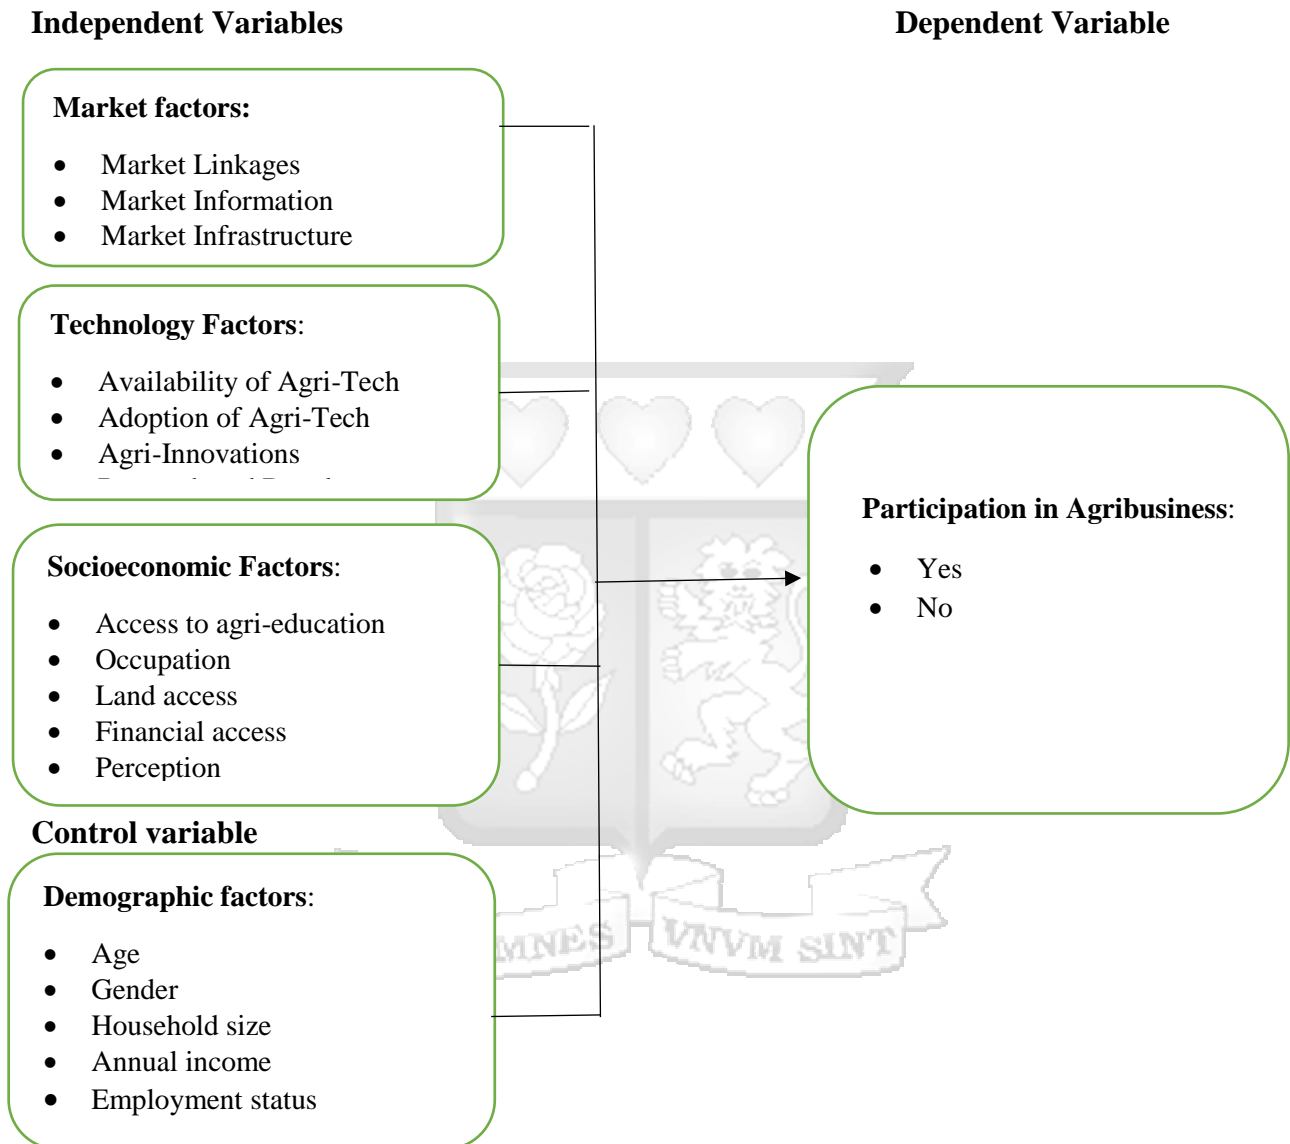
Independent Variables

Dependent Variable

Market factors:

- Market Linkages
- Market Information
- Market Infrastructure

Technology Factors:

- Availability of Agri-Tech
- Adoption of Agri-Tech
- Agri-Innovations
- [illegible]

Socioeconomic Factors:

- Access to agri-education
- Occupation
- Land access
- Financial access
- Perception

Control variable

Demographic factors:

- Age
- Gender
- Household size
- Annual income
- Employment status

Participation in Agribusiness:

- Yes
- No

MNES VNVM SINT